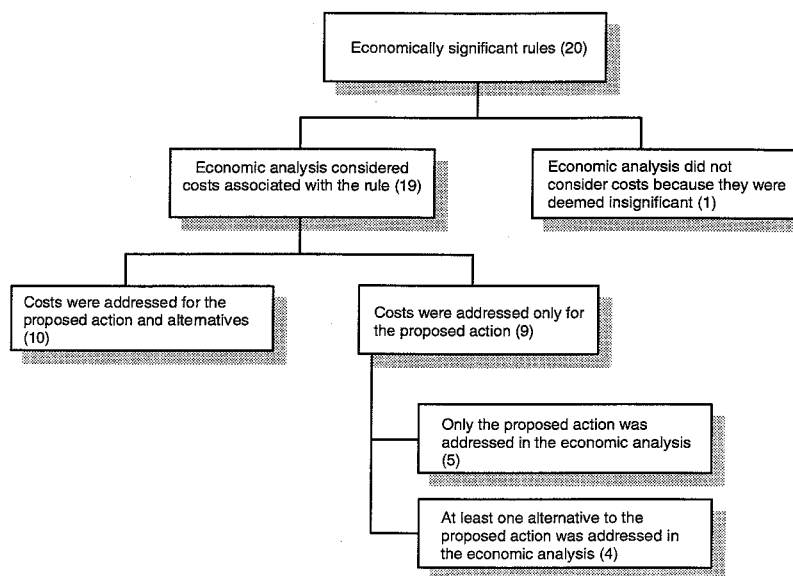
Economically significant rules (20)

Economic analysis considered costs associated with the rule (19)

Economic analysis did not consider costs because they were deemed insignificant (1)

Costs were addressed for the proposed action and alternatives (10)

Costs were addressed only for the proposed action (9)

Only the proposed action was addressed in the economic analysis (5)

At least one alternative to the proposed action was addressed in the economic analysis (4)